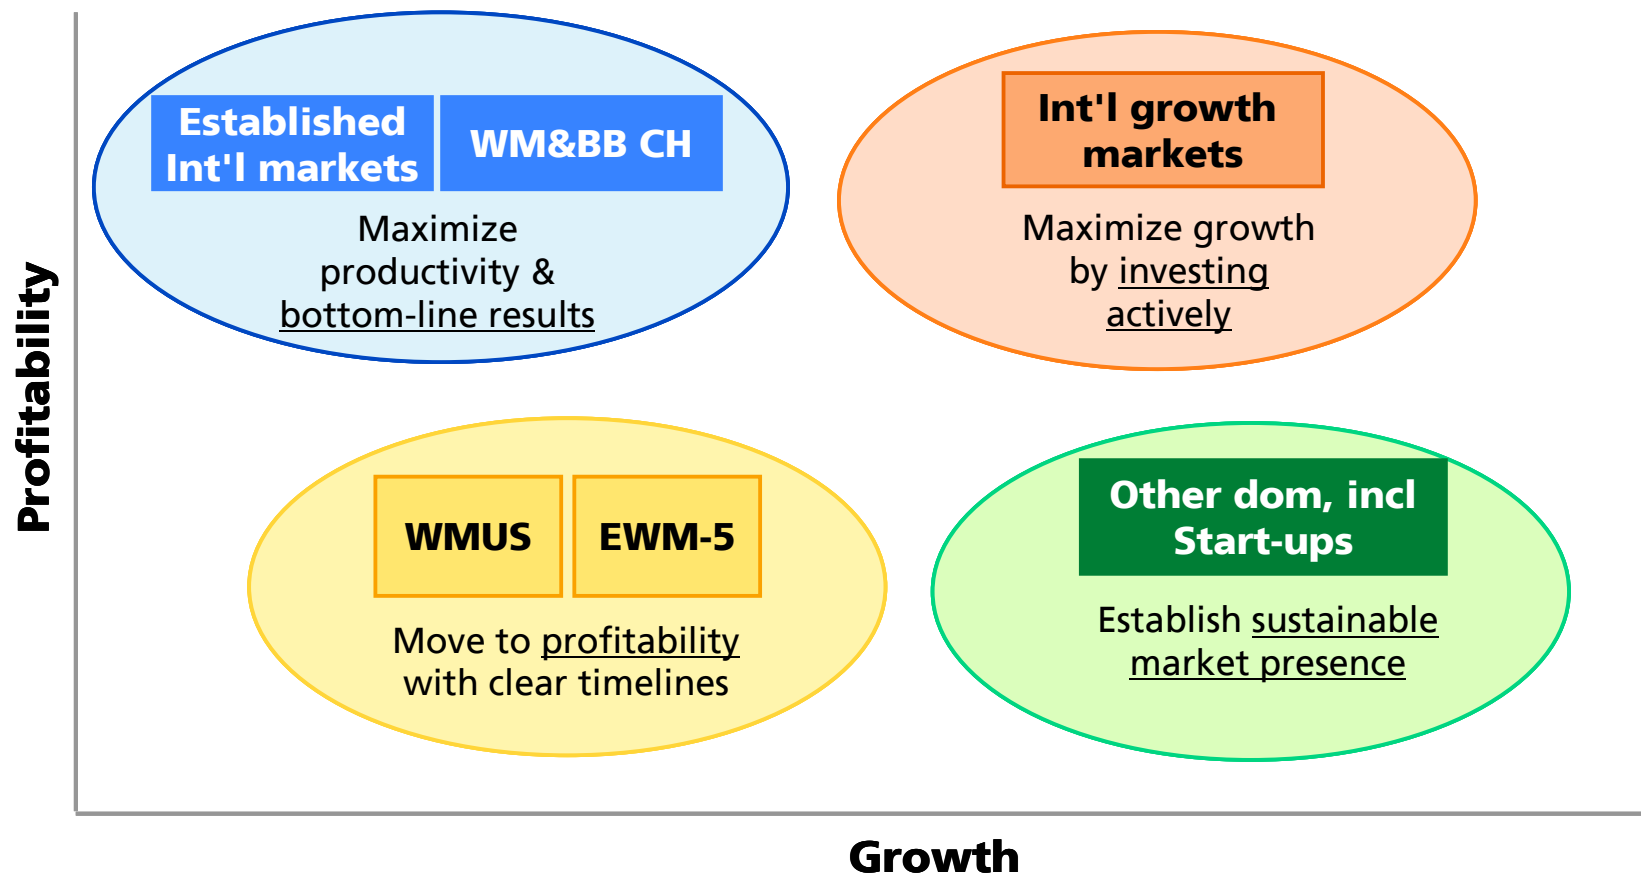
Profitability

Established Int'l markets

WM&BB CH

Maximize productivity & bottom-line results

Int'l growth markets

Maximize growth by investing actively

WMUS

EWM-5

Move to profitability with clear timelines

Other dom, incl Start-ups

Establish sustainable market presence

Growth